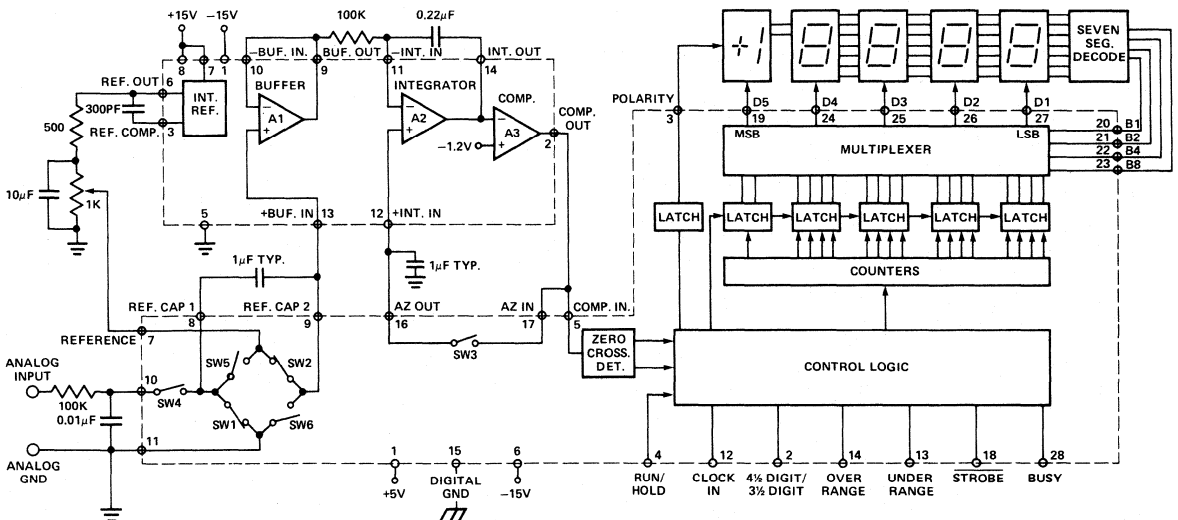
+15V −15V 100K 0.22$\mu$F

8 7 1 −BUF. IN. BUF. OUT −INT. IN INT. OUT 10 9 11 14

REF. OUT 6 INT. REF. BUFFER INTEGRATOR COMP.

300PF 500 REF. COMP. 3 A1 A2 A3 −1.2V 2 COMP. OUT

10$\mu$F 1K

5 +BUF. IN 13 12 +INT. IN

1$\mu$F TYP. 1$\mu$F TYP.

REF. CAP 1 REF. CAP 2 AZ OUT AZ IN COMP. IN.

REFERENCE 7 8 9 16 17 5

SW5 SW2 SW3

ANALOG INPUT 100K 10 SW4 0.01$\mu$F SW1 SW6

ANALOG GND 11

1 +5V 15 DIGITAL GND 6 −15V

+1

SEVEN SEG. DECODE

POLARITY 3

D5 19 D4 24 D3 25 D2 26 D1 27

MSB MULTIPLEXER LSB

20 B1 21 B2 22 B4 23 B8

LATCH LATCH LATCH LATCH LATCH LATCH

COUNTERS

ZERO CROSS. DET.

CONTROL LOGIC

4 RUN/ HOLD 12 CLOCK IN 2 4½ DIGIT/ 3½ DIGIT 14 OVER RANGE 13 UNDER RANGE 18 $\overline{\text{STROBE}}$ 28 BUSY